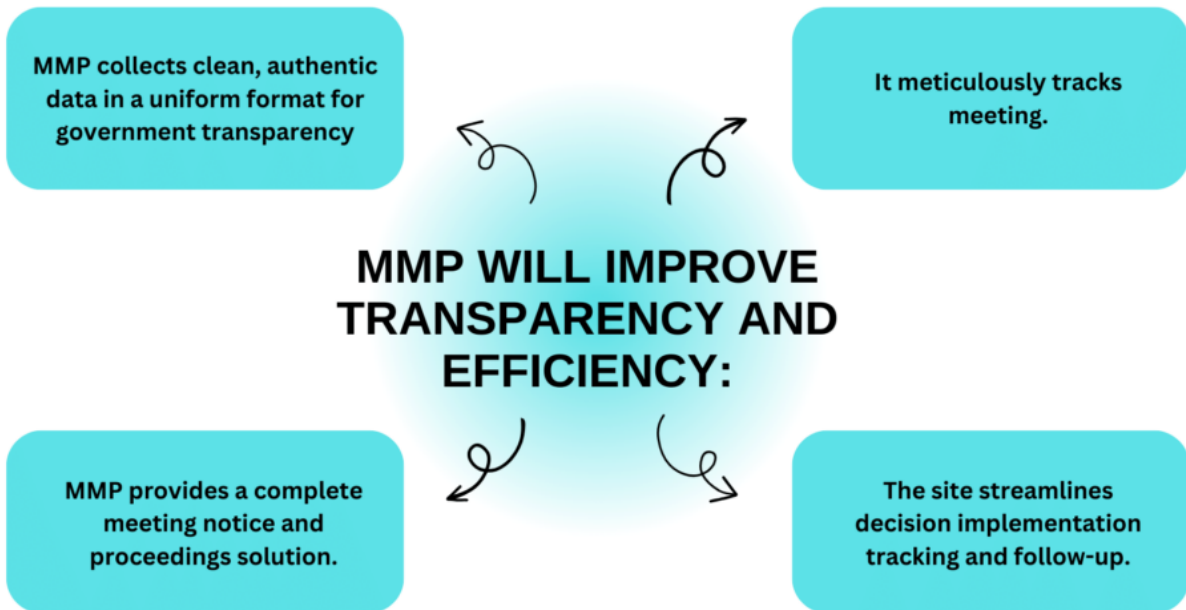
MMP collects clean, authentic data in a uniform format for government transparency

It meticulously tracks meeting.

MMP WILL IMPROVE TRANSPARENCY AND EFFICIENCY:

MMP provides a complete meeting notice and proceedings solution.

The site streamlines decision implementation tracking and follow-up.